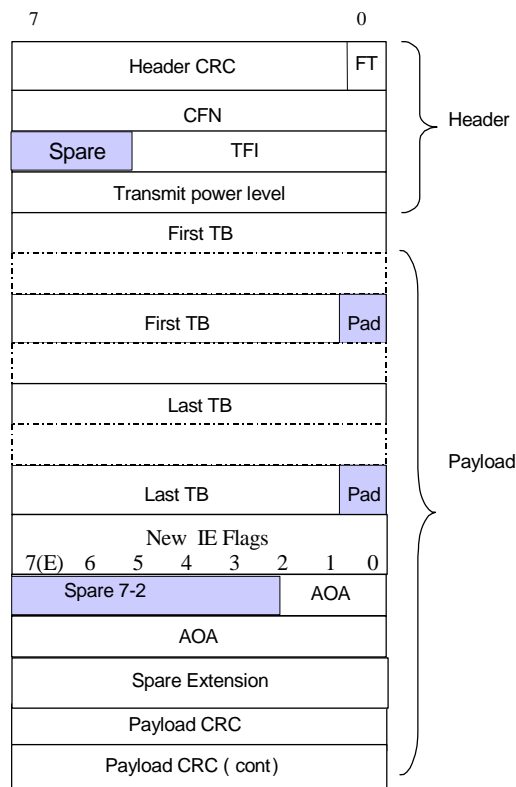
7 0

Header CRC FT

CFN

Spare TFI

Transmit power level

Header

First TB

First TB Pad

Last TB

Last TB Pad

Payload

New IE Flags

7(E) 6 5 4 3 2 1 0

Spare 7-2 AOA

AOA

Spare Extension

Payload CRC

Payload CRC ( cont)